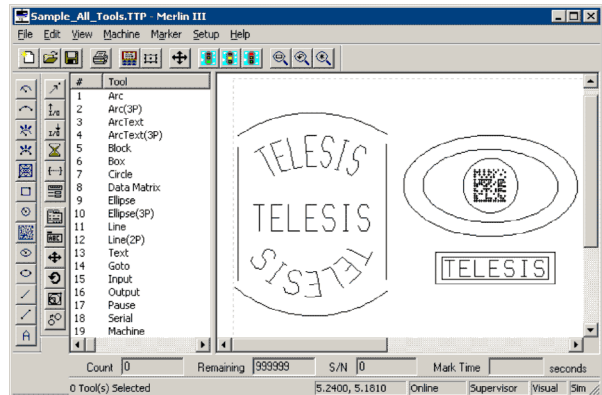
Sample_All_Tools.TTP - Merlin III

File Edit View Machine Marker Setup Help

| # | Tool |
|---|---|
| 1 | Arc |
| 2 | Arc(3P) |
| 3 | ArcText |
| 4 | ArcText(3P) |
| 5 | Block |
| 6 | Box |
| 7 | Circle |
| 8 | Data Matrix |
| 9 | Ellipse |
| 10 | Ellipse(3P) |
| 11 | Line |
| 12 | Line(2P) |
| 13 | Text |
| 14 | Goto |
| 15 | Input |
| 16 | Output |
| 17 | Pause |
| 18 | Serial |
| 19 | Machine |

TELESIS

TELESIS

TELESIS

TELESIS

Count 0 Remaining 999999 S/N 0 Mark Time seconds

0 Tool(s) Selected 5.2400, 5.1810 Online Supervisor Visual Sim